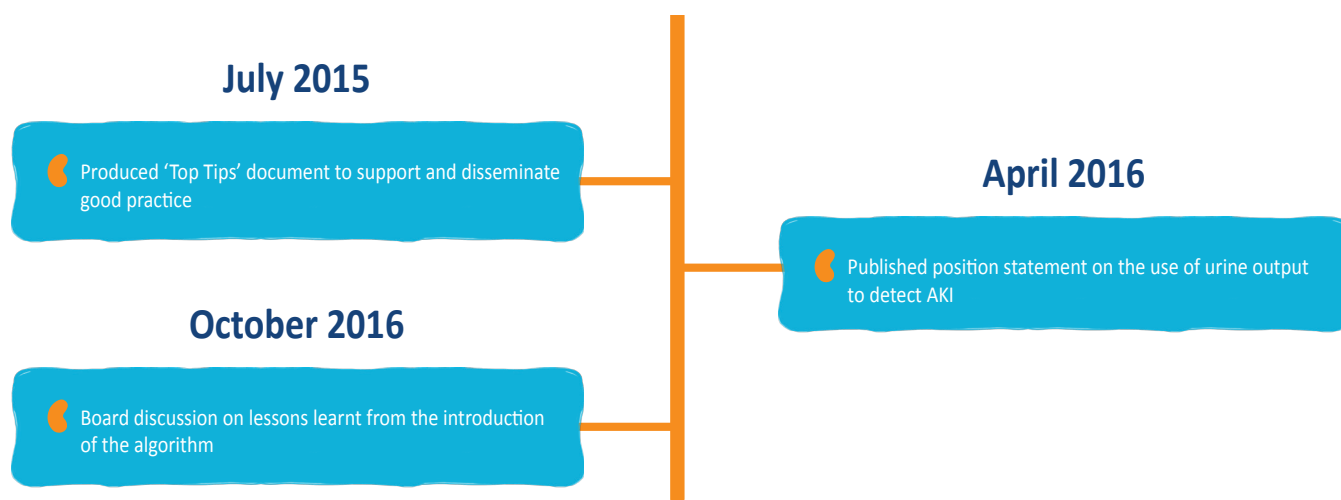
July 2015

Produced 'Top Tips' document to support and disseminate good practice

October 2016

Board discussion on lessons learnt from the introduction of the algorithm

April 2016

Published position statement on the use of urine output to detect AKI